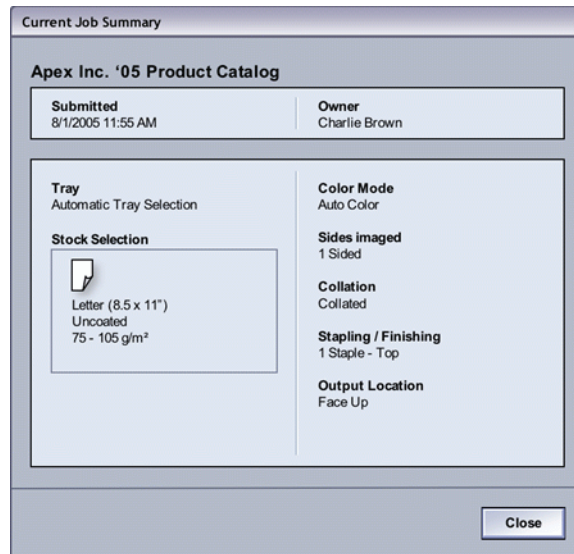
Current Job Summary

Apex Inc. '05 Product Catalog

Submitted
8/1/2005 11:55 AM

Owner
Charlie Brown

Tray
Automatic Tray Selection

Stock Selection

Letter (8.5 x 11")
Uncoated
75 - 105 g/m²

Color Mode
Auto Color

Sides imaged
1 Sided

Collation
Collated

Stapling / Finishing
1 Staple - Top

Output Location
Face Up

Close